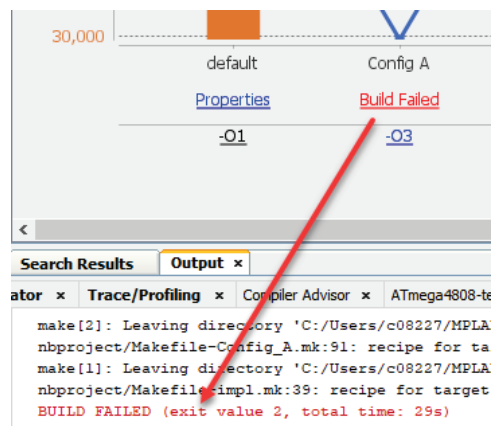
30,000

default

Config A

Properties

Build Failed

-O1

-O3

<

Search Results

Output ×

ator ×

Trace/Profiling ×

Compiler Advisor ×

ATmega4808-te

make[2]: Leaving directory 'C:/Users/c08227/MPLA

nbproject/Makefile-Config_A.mk:91: recipe for ta

make[1]: Leaving directory 'C:/Users/c08227/MPLA

nbproject/Makefile-impl.mk:39: recipe for target

BUILD FAILED (exit value 2, total time: 29s)